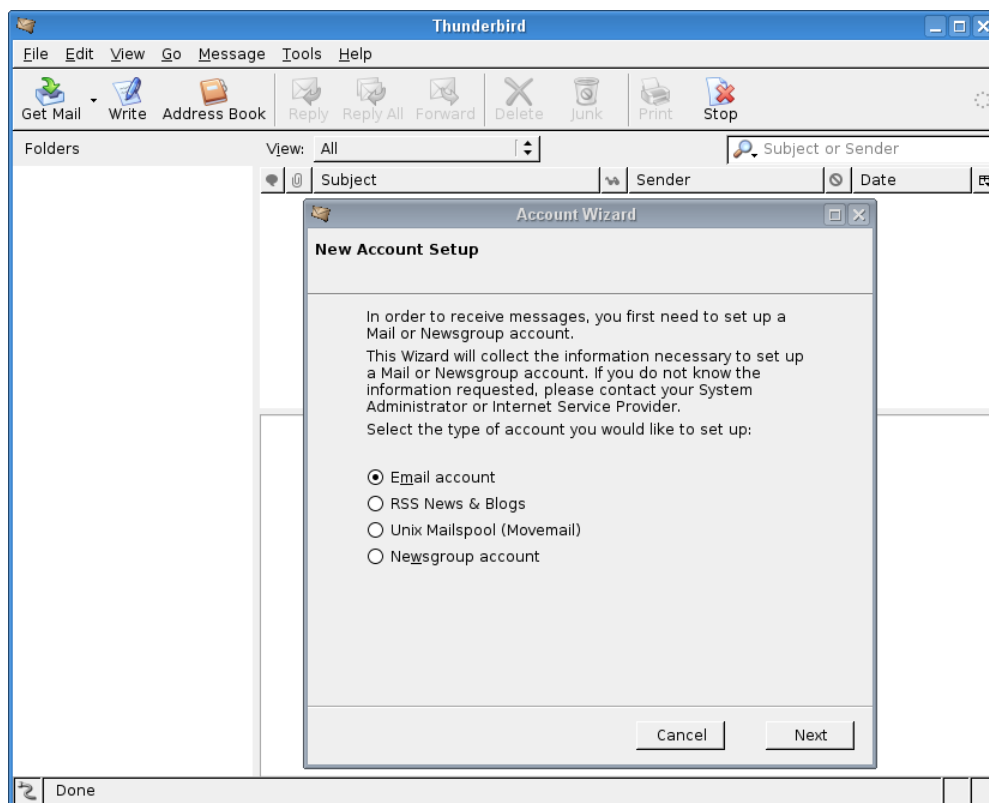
Thunderbird

File Edit View Go Message Tools Help

Get Mail Write Address Book Reply Reply All Forward Delete Junk Print Stop

Folders

View: All

Subject or Sender

Subject Sender Date

Account Wizard

New Account Setup

In order to receive messages, you first need to set up a Mail or Newsgroup account.

This Wizard will collect the information necessary to set up a Mail or Newsgroup account. If you do not know the information requested, please contact your System Administrator or Internet Service Provider.

Select the type of account you would like to set up:

Email account
RSS News & Blogs
Unix Mailspool (Movemail)
Newsgroup account

Cancel Next

Done